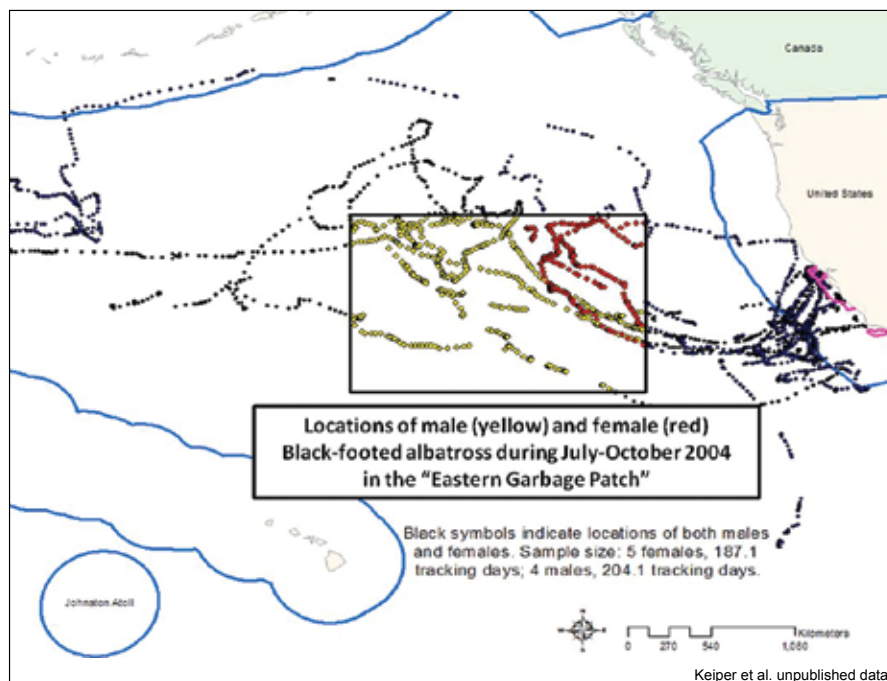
Canada

United States

Locations of male (yellow) and female (red) Black-footed albatross during July-October 2004 in the "Eastern Garbage Patch"

Black symbols indicate locations of both males and females. Sample size: 5 females, 187.1 tracking days; 4 males, 204.1 tracking days.

Johnston Atoll

Kilometers
0 270 540 1,080

Keiper et al. unpublished data